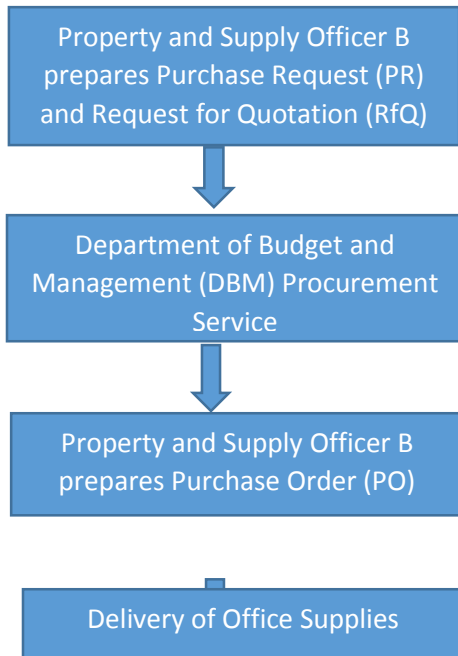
Property and Supply Officer B prepares Purchase Request (PR) and Request for Quotation (RfQ)

Department of Budget and Management (DBM) Procurement Service

Property and Supply Officer B prepares Purchase Order (PO)

Delivery of Office Supplies